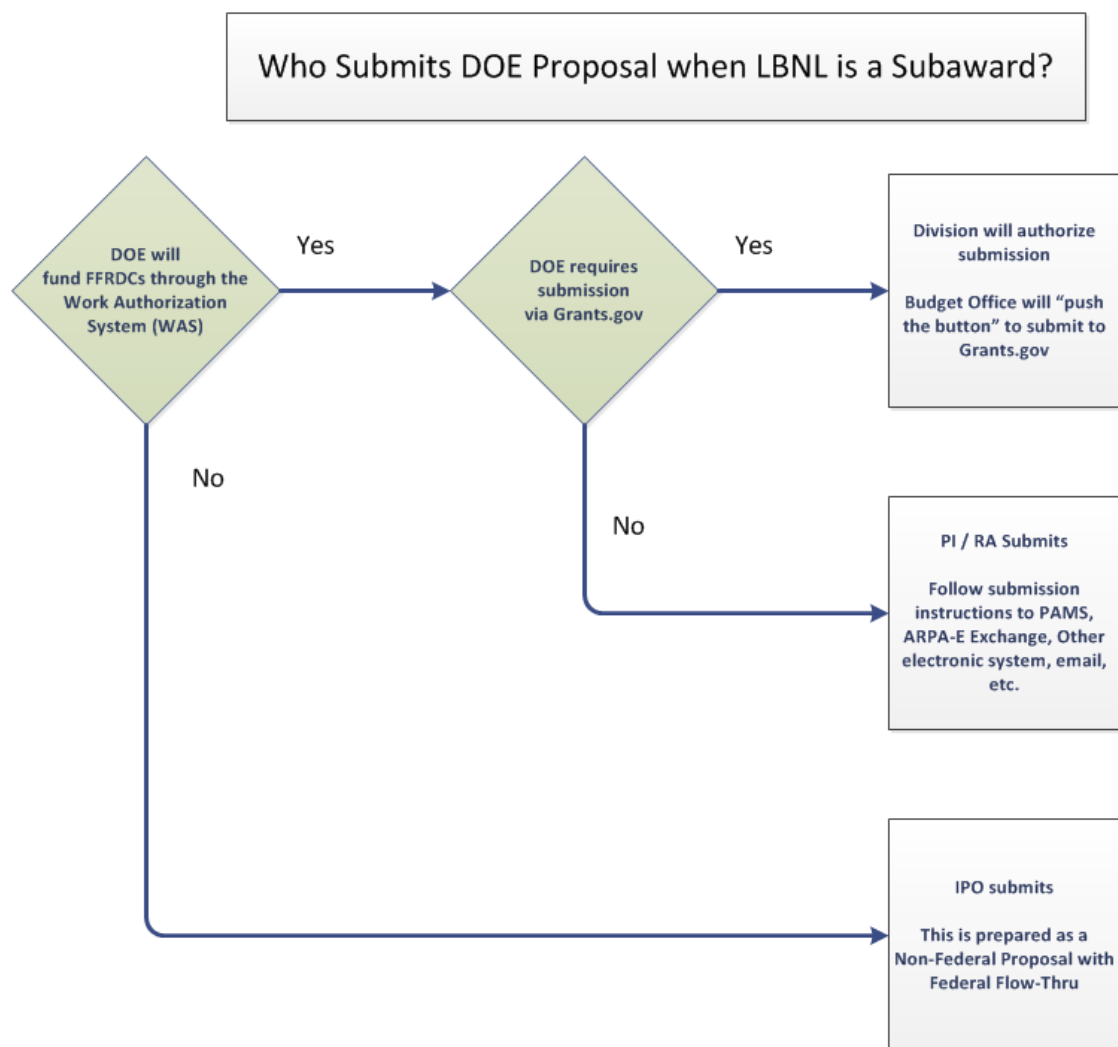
Who Submits DOE Proposal when LBNL is a Subaward?

DOE will fund FFRDCs through the Work Authorization System (WAS)

Yes

DOE requires submission via Grants.gov

Yes

Division will authorize submission

Budget Office will “push the button” to submit to Grants.gov

No

No

PI / RA Submits

Follow submission instructions to PAMS, ARPA-E Exchange, Other electronic system, email, etc.

IPO submits

This is prepared as a Non-Federal Proposal with Federal Flow-Thru